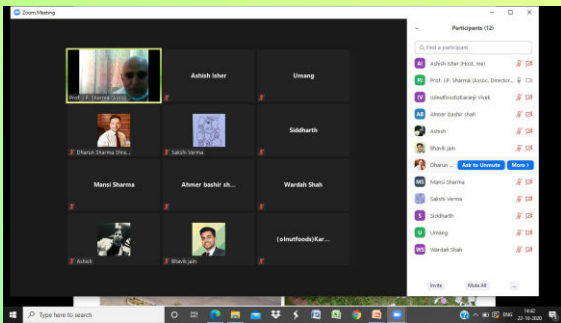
Zoom Meeting

Prof. I.F. Sharma (Asso...

Ashish Isher

Umang

Dhanush Sharma Shre...

Sakshi Verma

Siddharth

Mansi Sharma

Ahmer bashir sh...

Wardah Shah

Ashish

Bhavik Jain

(o)nutfoods)Kar...

Participants (12)

Find a participant

AI Ashish Isher (Host, me)

Prof. I.F. Sharma (Assoc. Director...

(o)nutfoods)karanji Vivek

AB Ahmer bashir shah

Ashish

Bhavik Jain

Dharun... Ask to Unmute More >

MS Mansi Sharma

Sakshi Verma

S Siddharth

U Umang

WS Wardah Shah

Invite

Mute All

...

Type here to search

16:42
22-10-2020
ENG